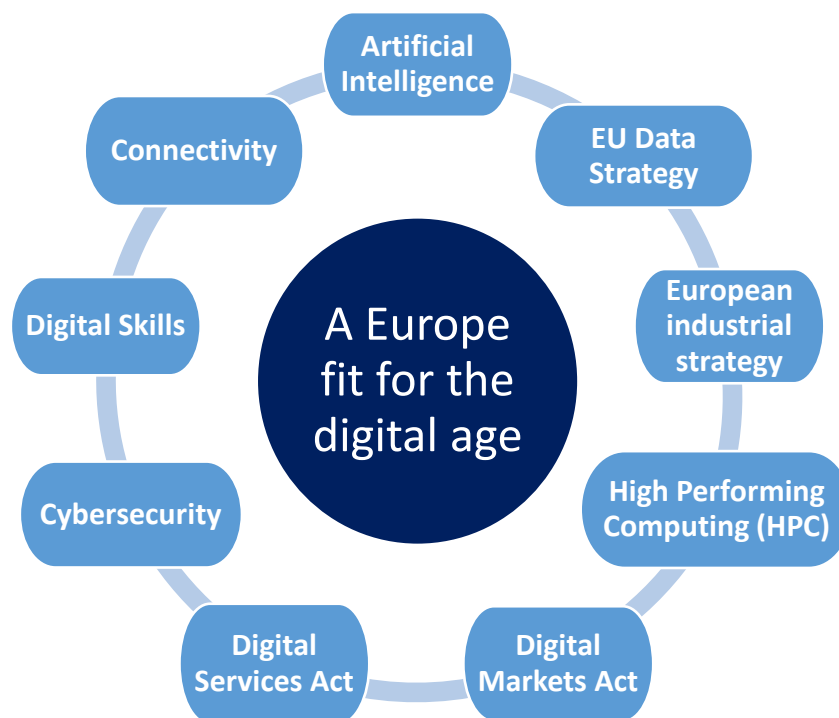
A Europe fit for the digital age

Artificial Intelligence

EU Data Strategy

European industrial strategy

High Performing Computing (HPC)

Digital Markets Act

Digital Services Act

Cybersecurity

Digital Skills

Connectivity